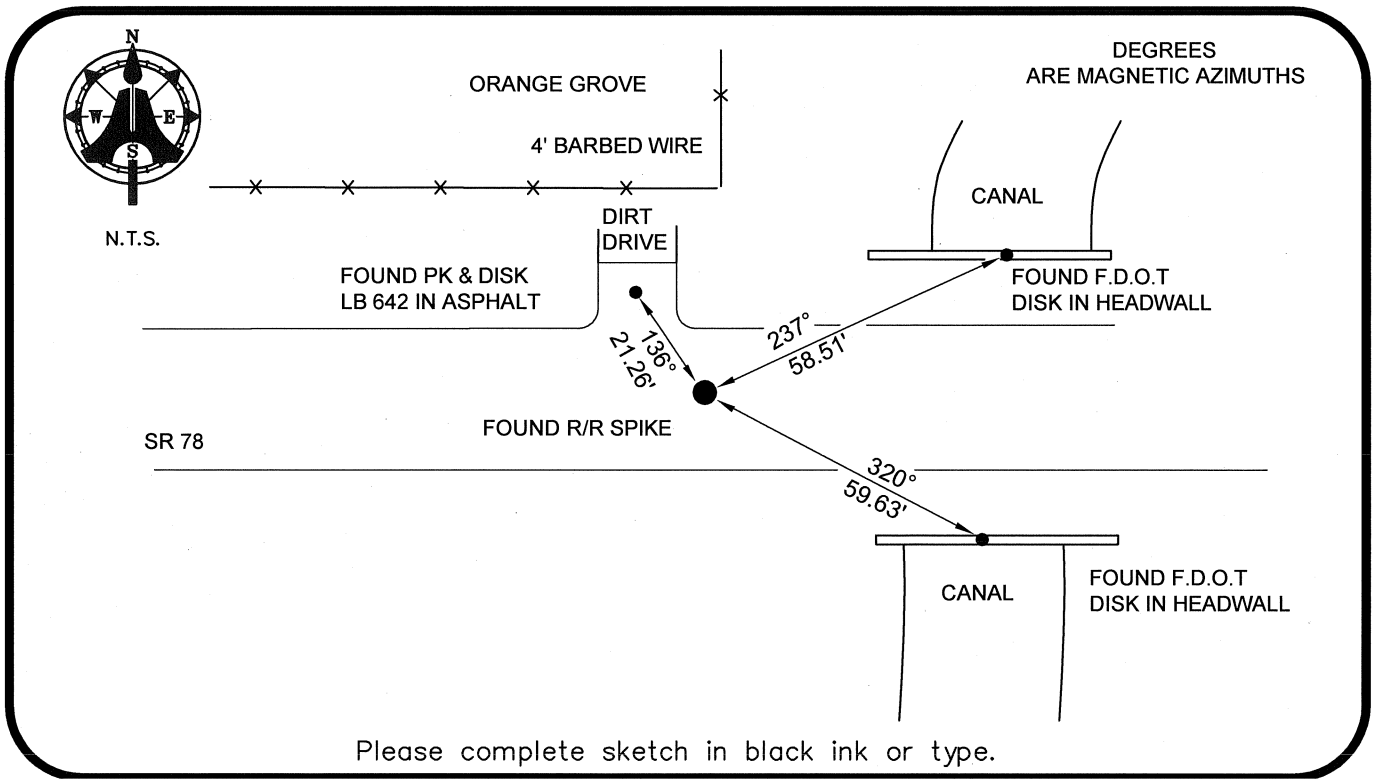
N
W
E
S

N.T.S.

ORANGE GROVE

4' BARBED WIRE

DEGREES
ARE MAGNETIC AZIMUTHS

CANAL

DIRT
DRIVE

FOUND PK & DISK
LB 642 IN ASPHALT

FOUND F.D.O.T
DISK IN HEADWALL

136°
21.26'

237°
58.51'

FOUND R/R SPIKE

SR 78

320°
59.63'

CANAL

FOUND F.D.O.T
DISK IN HEADWALL

Please complete sketch in black ink or type.